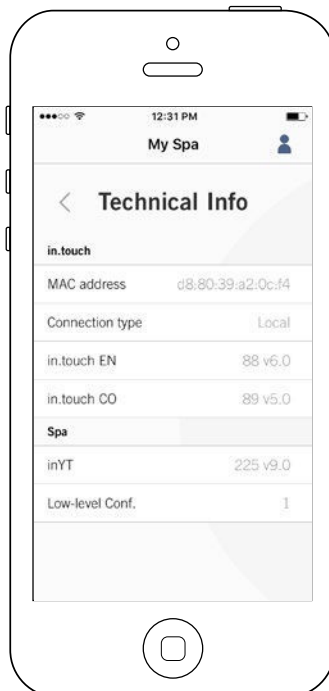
12:31 PM

My Spa

Technical Info

in.touch

| MAC address | d8:80:39:a2:0c:f4 |
|---|---|
| Connection type | Local |
| in.touch EN | 88 v6.0 |
| in.touch CO | 89 v5.0 |

Spa

| inYT | 225 v9.0 |
|---|---|
| Low-level Conf. | 1 |